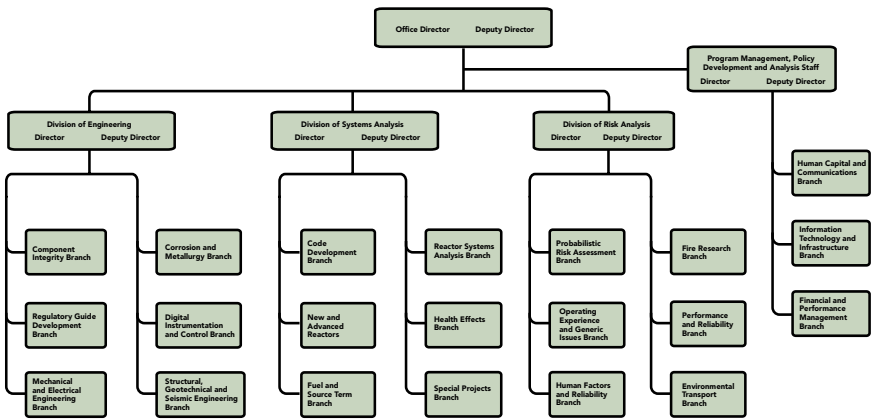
Office Director Deputy Director

Program Management, Policy Development and Analysis Staff
Director Deputy Director

Human Capital and Communications Branch

Information Technology and Infrastructure Branch

Financial and Performance Management Branch

Division of Engineering
Director Deputy Director

Component Integrity Branch

Regulatory Guide Development Branch

Mechanical and Electrical Engineering Branch

Corrosion and Metallurgy Branch

Digital Instrumentation and Control Branch

Structural, Geotechnical and Seismic Engineering Branch

Division of Systems Analysis
Director Deputy Director

Code Development Branch

New and Advanced Reactors

Fuel and Source Term Branch

Reactor Systems Analysis Branch

Health Effects Branch

Special Projects Branch

Division of Risk Analysis
Director Deputy Director

Probabilistic Risk Assessment Branch

Operating Experience and Generic Issues Branch

Human Factors and Reliability Branch

Fire Research Branch

Performance and Reliability Branch

Environmental Transport Branch